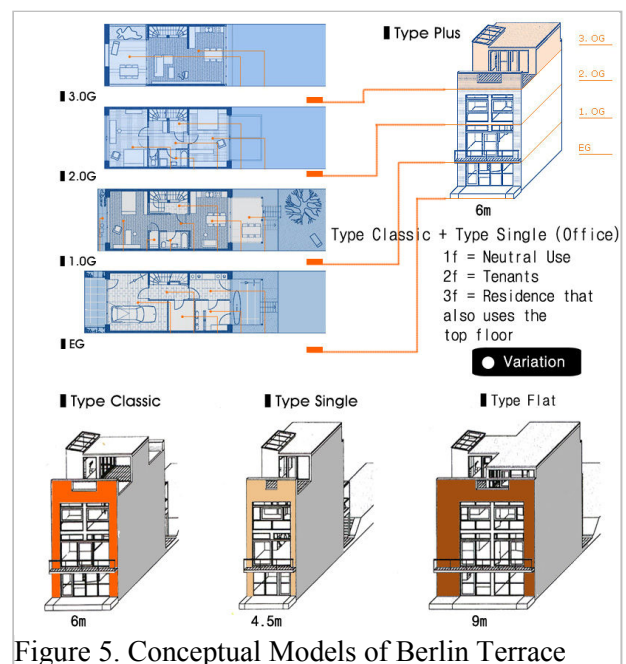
Type Plus

3.0G

2.0G

1.0G

EG

3. OG
2. OG
1. OG
EG

6m

Type Classic + Type Single (Office)
1f = Neutral Use
2f = Tenants
3f = Residence that also uses the top floor

Variation

Type Classic

Type Single

Type Flat

6m

4.5m

9m

Figure 5. Conceptual Models of Berlin Terrace